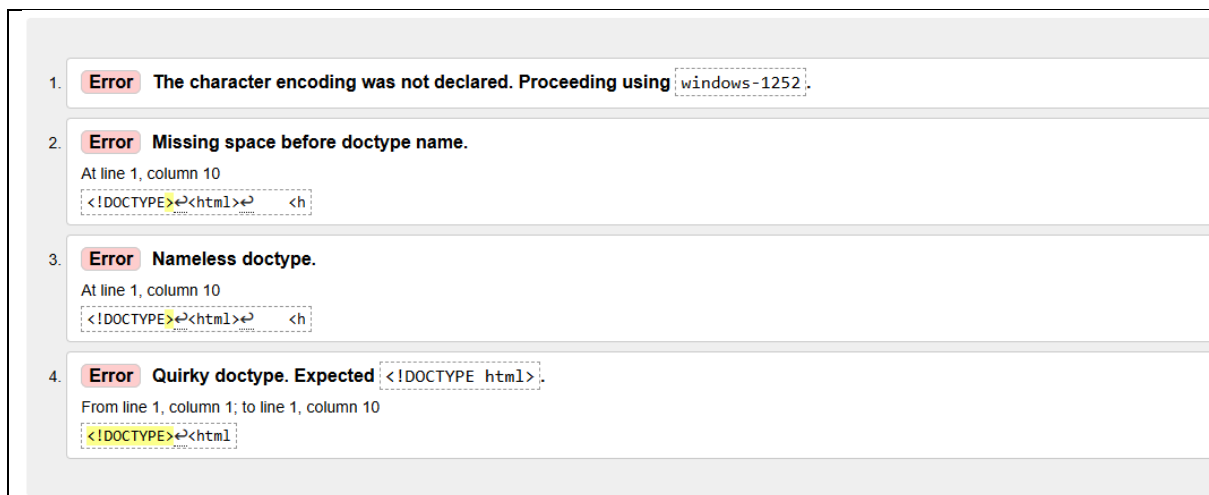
1. Error The character encoding was not declared. Proceeding using windows-1252.

2. Error Missing space before doctype name.

At line 1, column 10

<!DOCTYPE>↩<html>↩    <h

3. Error Nameless doctype.

At line 1, column 10

<!DOCTYPE>↩<html>↩    <h

4. Error Quirky doctype. Expected <!DOCTYPE html>.

From line 1, column 1; to line 1, column 10

<!DOCTYPE>↩<html